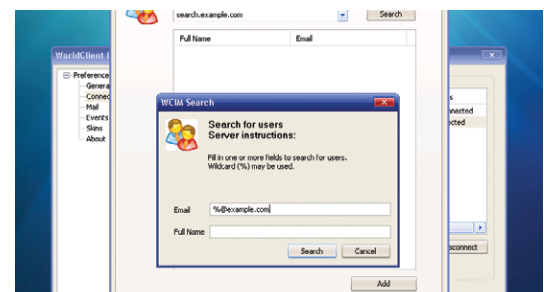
search.example.com
Search
Full Name
Email
WorldClient I
Preference
Genera
Connec
Mail
Events
Skins
About
nnected
ected
sconnect
WCIM Search
Search for users
Server instructions:
Fill in one or more fields to search for users. Wildcard (%) may be used.
Email
%@example.com
Full Name
Search
Cancel
Add